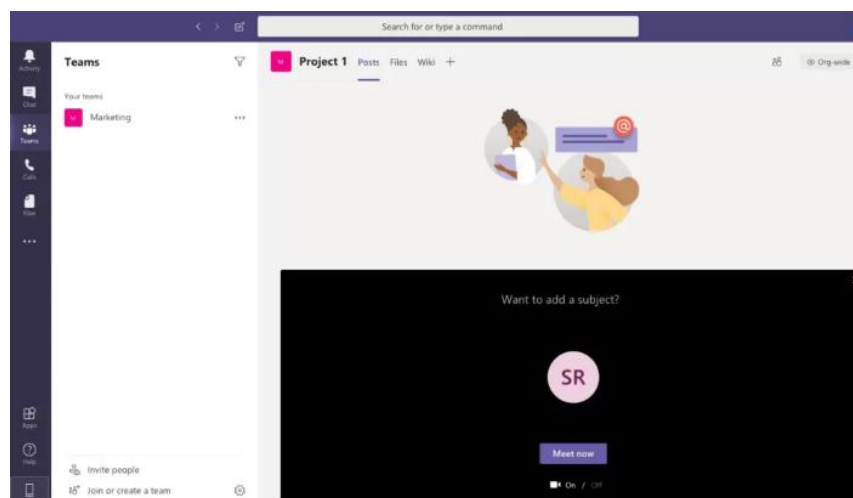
Search for or type a command

Activity
Chat
Teams
Calls
Files
...
Apps
Help

Teams

Your teams

M Marketing ...

Invite people
Join or create a team

M Project 1 Posts Files Wiki +

Org-wide

Want to add a subject?

SR

Meet now

On / Off